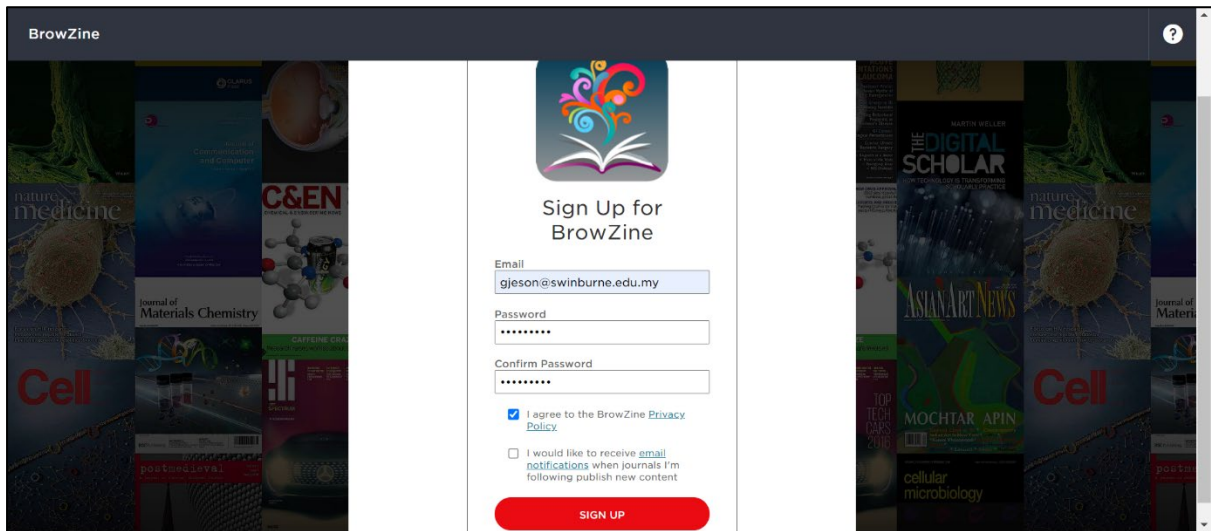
BrowZine

?

Sign Up for BrowZine

Email
gjeson@swinburne.edu.my

Password
•••••••••

Confirm Password
•••••••••

I agree to the BrowZine Privacy Policy

I would like to receive email notifications when journals I'm following publish new content

SIGN UP

nature medicine

C&EN

Journal of Materials Chemistry

Cell

postmedieval

THE DIGITAL SCHOLAR

MARTIN WELLER

ASIAN ART NEWS

MOCHTAR APIN

TOP TECH CARS 2018

cellular microbiology

nature medicine

Journal of Materi

Cell

postme